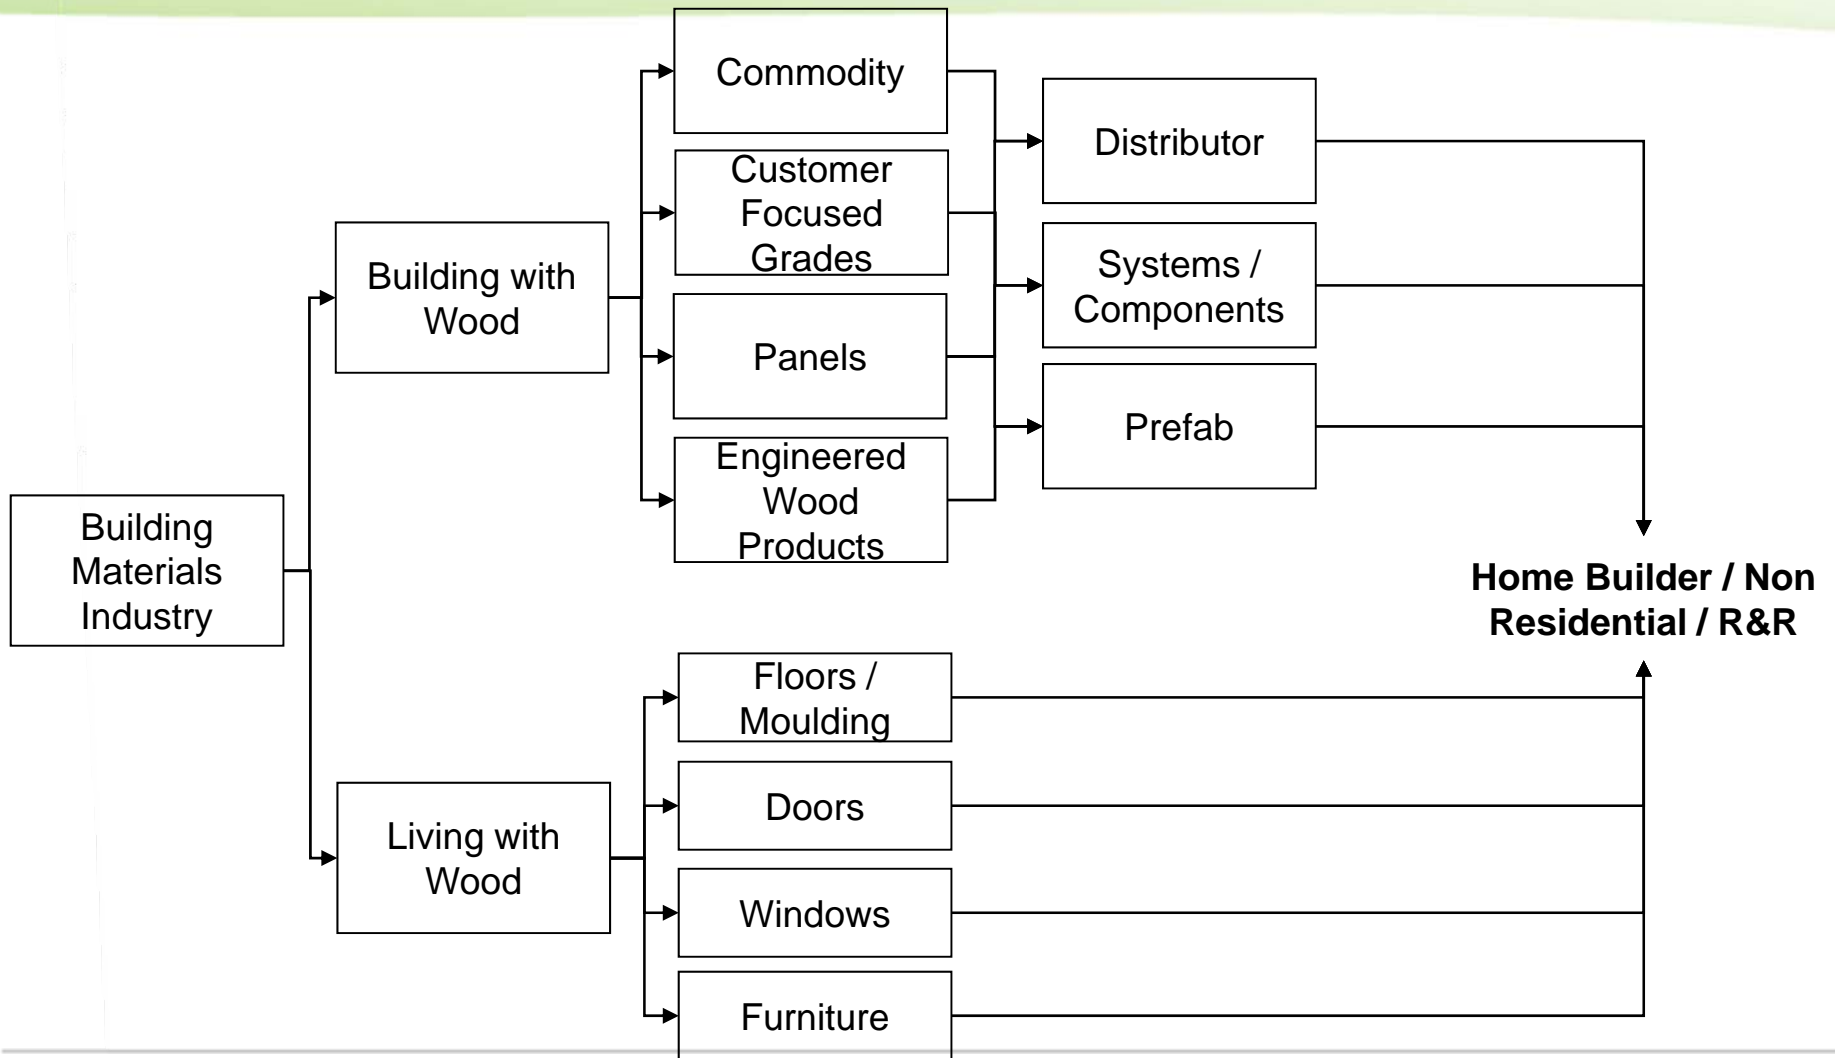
Building Materials Industry

Building with Wood

Living with Wood

Commodity

Customer Focused Grades

Panels

Engineered Wood Products

Distributor

Systems / Components

Prefab

Floors / Moulding

Doors

Windows

Furniture

**Home Builder / Non Residential / R&R**